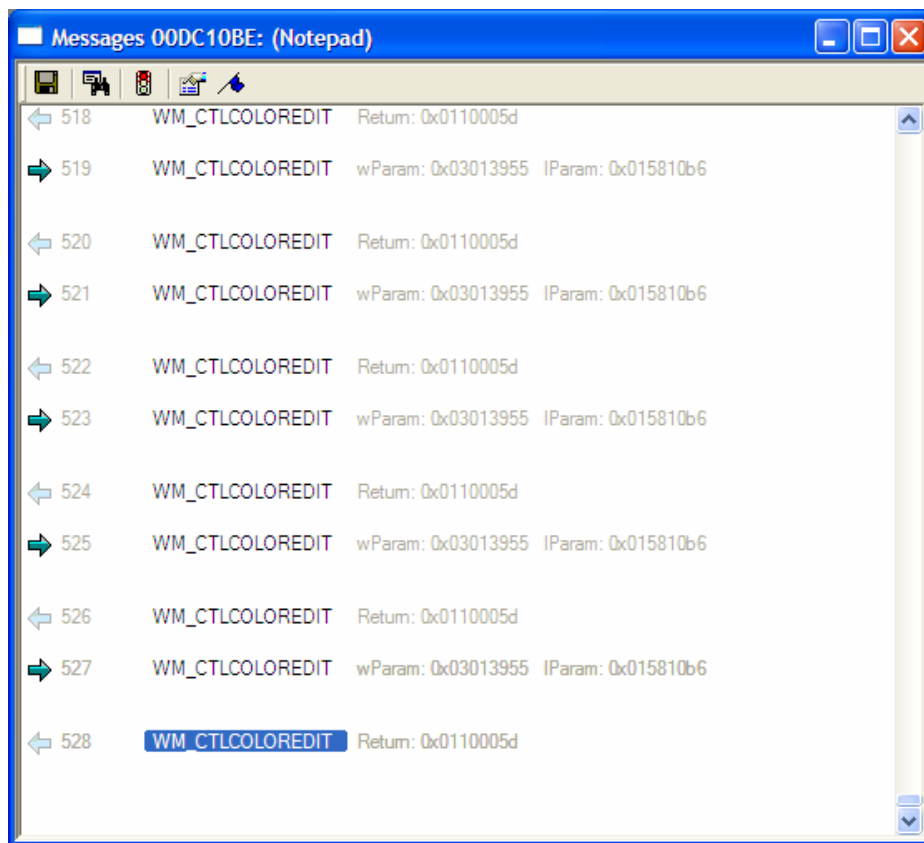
Messages 00DC10BE: (Notepad)

518 WM_CTLCOLOREDIT Return: 0x0110005d

519 WM_CTLCOLOREDIT wParam: 0x03013955 lParam: 0x015810b6

520 WM_CTLCOLOREDIT Return: 0x0110005d

521 WM_CTLCOLOREDIT wParam: 0x03013955 lParam: 0x015810b6

522 WM_CTLCOLOREDIT Return: 0x0110005d

523 WM_CTLCOLOREDIT wParam: 0x03013955 lParam: 0x015810b6

524 WM_CTLCOLOREDIT Return: 0x0110005d

525 WM_CTLCOLOREDIT wParam: 0x03013955 lParam: 0x015810b6

526 WM_CTLCOLOREDIT Return: 0x0110005d

527 WM_CTLCOLOREDIT wParam: 0x03013955 lParam: 0x015810b6

528 WM_CTLCOLOREDIT Return: 0x0110005d